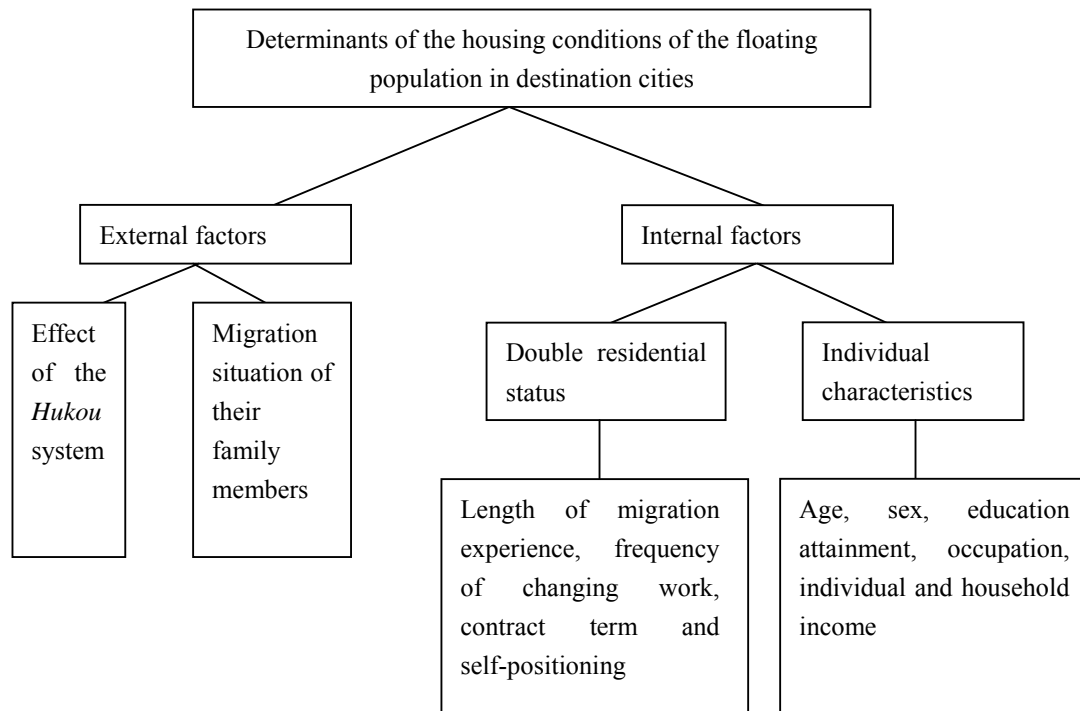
Determinants of the housing conditions of the floating population in destination cities

External factors

Internal factors

Effect of the *Hukou* system

Migration situation of their family members

Double residential status

Individual characteristics

Length of migration experience, frequency of changing work, contract term and self-positioning

Age, sex, education attainment, occupation, individual and household income